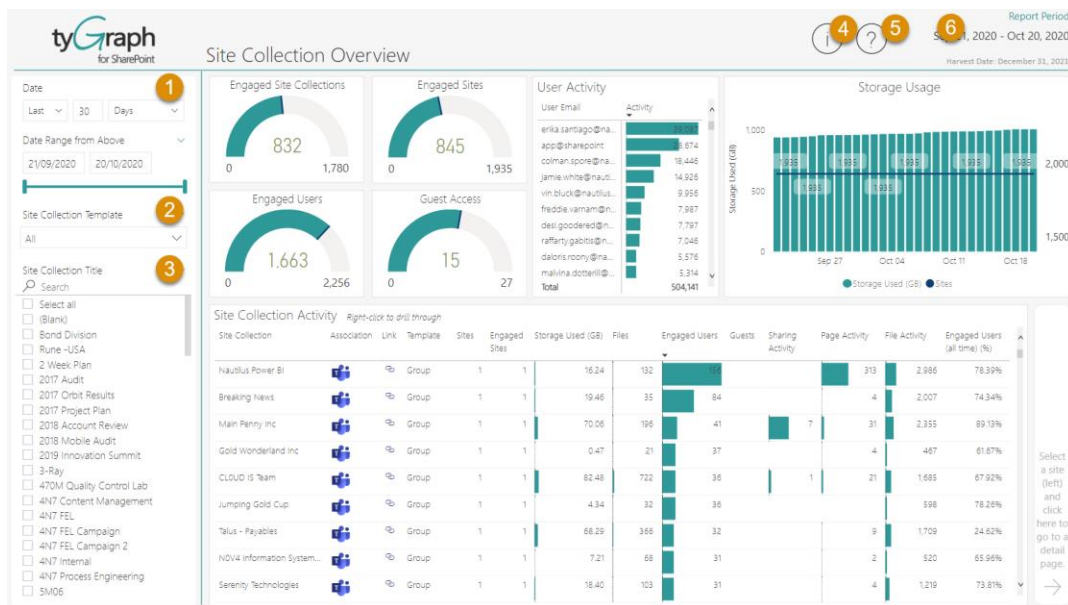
tyGraph for SharePoint

Site Collection Overview

4 5 6

Report Period
Se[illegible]1, 2020 - Oct 20, 2020
Harvest Date: December 31, 2021

Date
Last 30 Days
1

Date Range from Above
21/09/2020 20/10/2020

Site Collection Template
2
All

Site Collection Title
3
Search
Select all
(Blank)
Bond Division
Rune -USA
2 Week Plan
2017 Audit
2017 Orbit Results
2017 Project Plan
2018 Account Review
2018 Mobile Audit
2019 Innovation Summit
3-Ray
470M Quality Control Lab
4N7 Content Management
4N7 FEL
4N7 FEL Campaign
4N7 FEL Campaign 2
4N7 Internal
4N7 Process Engineering
5M06

Engaged Site Collections
832
0 1,780

Engaged Sites
845
0 1,935

Engaged Users
1,663
0 2,256

Guest Access
15
0 27

User Activity

| User Email | Activity |
|---|---|
| erika.santiago@na... | 38,787 |
| app@sharepoint | 18,674 |
| colman.spore@na... | 18,446 |
| jamie.white@na... | 14,926 |
| vin.bluck@nautilus... | 9,956 |
| freddie.varnam@n... | 7,987 |
| desi.goodered@n... | 7,797 |
| raffarty.gabitis@n... | 7,046 |
| daloris.roony@na... | 5,576 |
| malvina.dotterill@... | 5,314 |
| Total | 504,141 |

Storage Usage
Storage Used (GB)
1,000
500
0
2,000
1,500
1,935 1,935 1,935 1,935 1,935 1,935 1,935 1,935
Sep 27 Oct 04 Oct 11 Oct 18
Storage Used (GB) Sites

Site Collection Activity Right-click to drill through

| Site Collection | Association | Link | Template | Sites | Engaged Sites | Storage Used (GB) | Files | Engaged Users | Guests | Sharing Activity | Page Activity | File Activity | Engaged Users (all time) (%) |
|---|---|---|---|---|---|---|---|---|---|---|---|---|---|
| Nautilus Power BI | | | Group | 1 | 1 | 16.24 | 132 | 105 | | | 313 | 2,986 | 78.39% |
| Breaking News | | | Group | 1 | 1 | 19.46 | 35 | 84 | | | 4 | 2,007 | 74.34% |
| Main Penny Inc | | | Group | 1 | 1 | 70.06 | 196 | 41 | | 7 | 31 | 2,355 | 89.13% |
| Gold Wonderland Inc | | | Group | 1 | 1 | 0.47 | 21 | 37 | | | 4 | 467 | 61.67% |
| CLOUD IS Team | | | Group | 1 | 1 | 82.48 | 722 | 36 | | 1 | 21 | 1,685 | 67.92% |
| Jumping Gold Cup | | | Group | 1 | 1 | 4.34 | 32 | 36 | | | | 598 | 78.26% |
| Talus - Payables | | | Group | 1 | 1 | 68.29 | 366 | 32 | | | 9 | 1,709 | 24.62% |
| NOV4 Information System... | | | Group | 1 | 1 | 7.21 | 68 | 31 | | | 2 | 520 | 65.96% |
| Serenity Technologies | | | Group | 1 | 1 | 18.40 | 103 | 31 | | | 4 | 1,219 | 73.81% |

Select a site (left) and click here to go to a detail page.